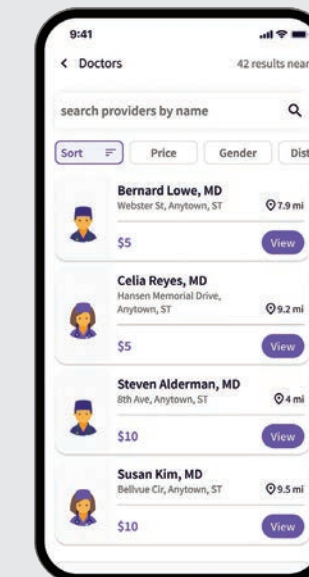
9:41

< Doctors

42 results near

search providers by name

Sort

Price

Gender

Dist

Bernard Lowe, MD
Webster St, Anytown, ST
7.9 mi
$5
View

Celia Reyes, MD
Hansen Memorial Drive, Anytown, ST
9.2 mi
$5
View

Steven Alderman, MD
8th Ave, Anytown, ST
4 mi
$10
View

Susan Kim, MD
Bellvue Cir, Anytown, ST
9.5 mi
$10
View